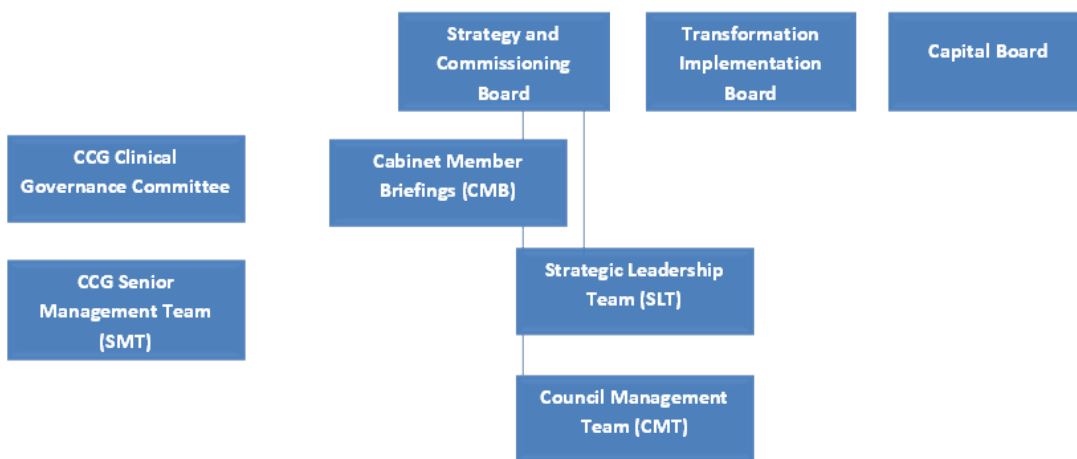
Strategy and Commissioning Board

Transformation Implementation Board

Capital Board

CCG Clinical Governance Committee

Cabinet Member Briefings (CMB)

CCG Senior Management Team (SMT)

Strategic Leadership Team (SLT)

Council Management Team (CMT)